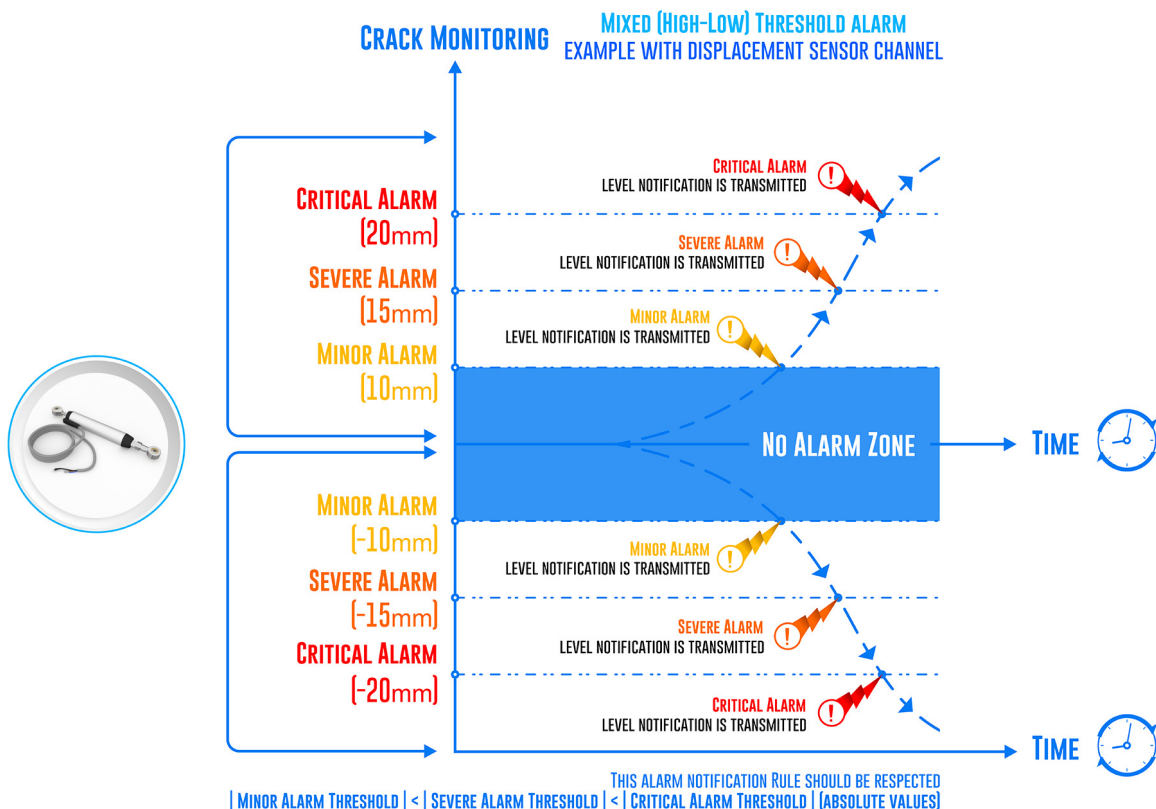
Crack Monitoring

Mixed (High-Low) Threshold alarm
Example with displacement sensor channel

Critical Alarm
Level notification is transmitted

Critical Alarm
(20mm)

Severe Alarm
Level notification is transmitted

Severe Alarm
(15mm)

Minor Alarm
Level notification is transmitted

Minor Alarm
(10mm)

No Alarm Zone

Time

Minor Alarm
(-10mm)

Minor Alarm
Level notification is transmitted

Severe Alarm
(-15mm)

Severe Alarm
Level notification is transmitted

Critical Alarm
(-20mm)

Critical Alarm
Level notification is transmitted

Time

This alarm notification Rule should be respected
| Minor Alarm Threshold | < | Severe Alarm Threshold | < | Critical Alarm Threshold | (absolute values)